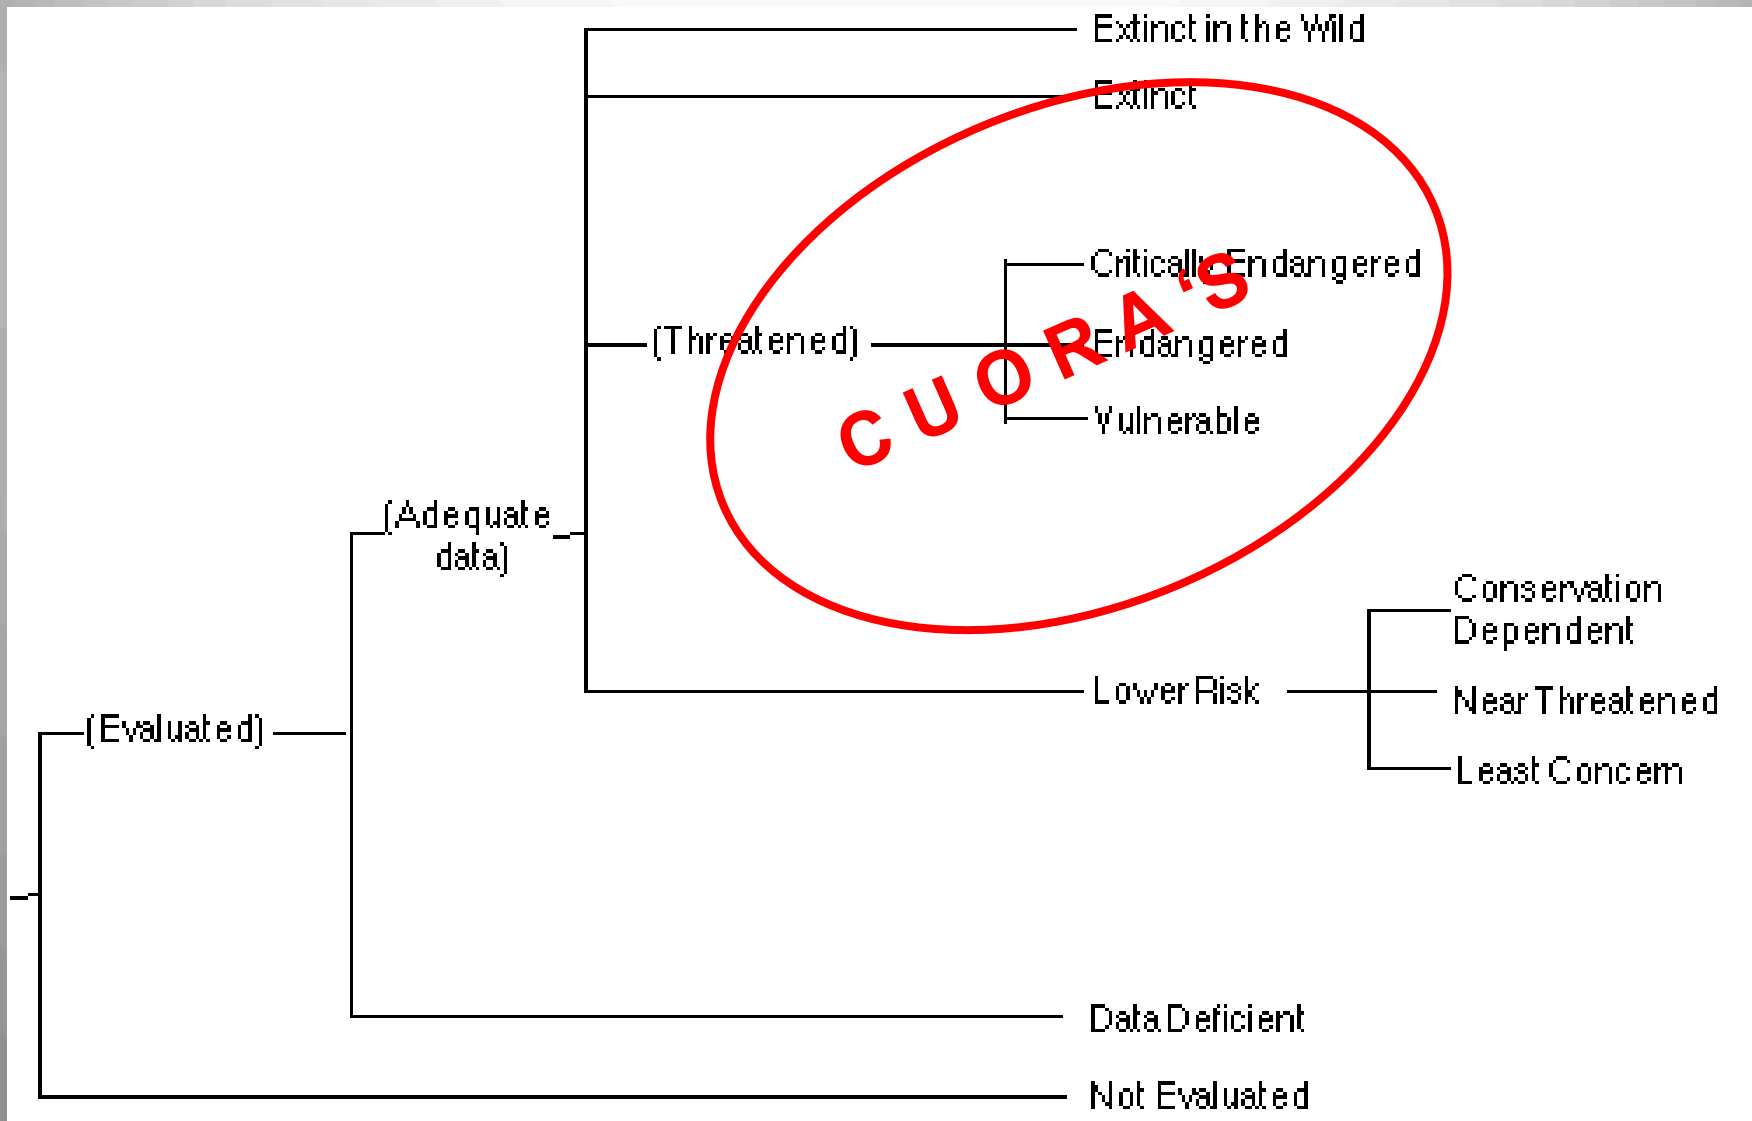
Extinct in the Wild

Extinct

Critically Endangered

(Threatened)

Endangered

Vulnerable

CUORA'S

(Adequate data)

Conservation Dependent

Lower Risk

Near Threatened

Least Concern

(Evaluated)

Data Deficient

Not Evaluated